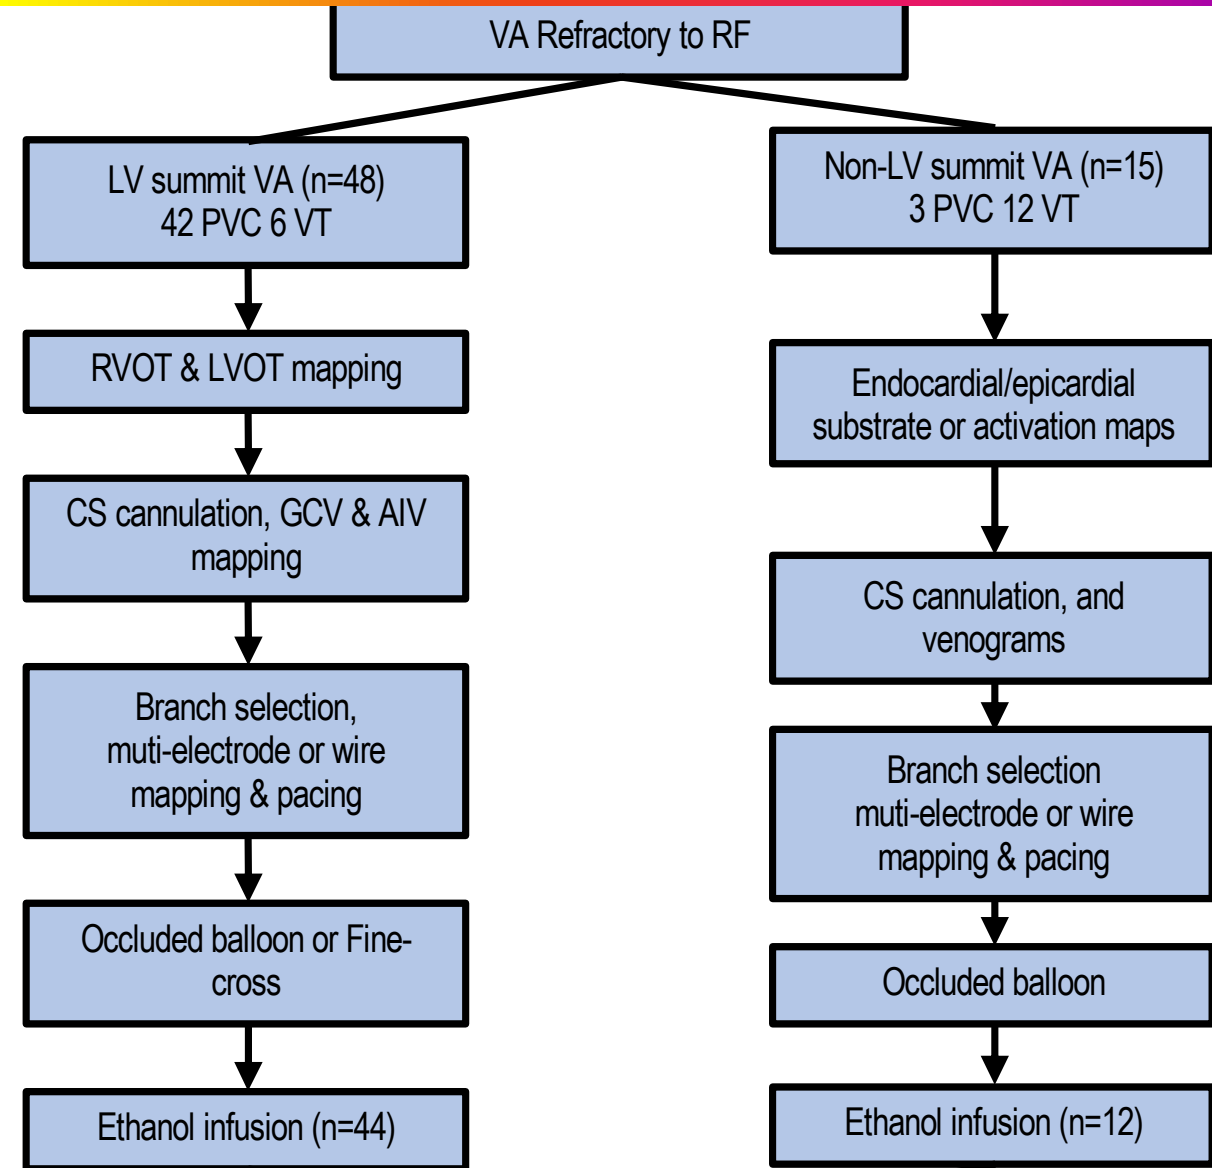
VA Refractory to RF

LV summit VA (n=48)
42 PVC 6 VT

RVOT & LVOT mapping

CS cannulation, GCV & AIV mapping

Branch selection, muti-electrode or wire mapping & pacing

Occluded balloon or Fine-cross

Ethanol infusion (n=44)

Non-LV summit VA (n=15)
3 PVC 12 VT

Endocardial/epicardial substrate or activation maps

CS cannulation, and venograms

Branch selection muti-electrode or wire mapping & pacing

Occluded balloon

Ethanol infusion (n=12)